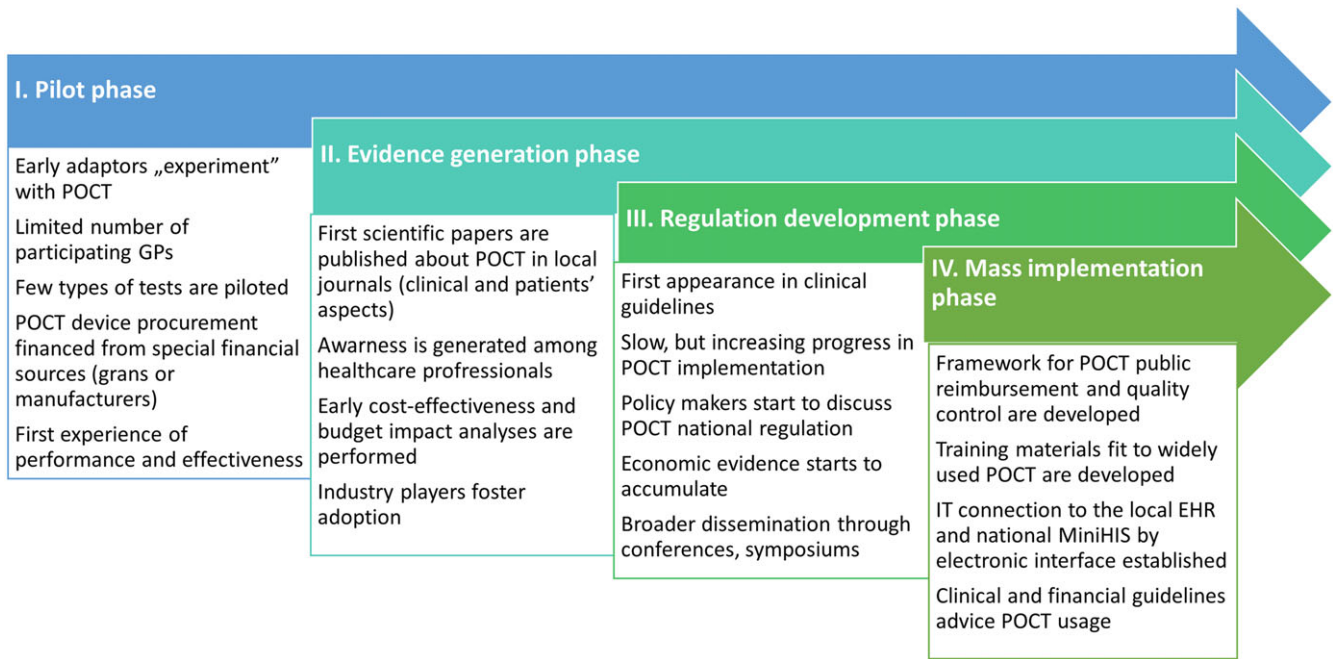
I. Pilot phase

Early adaptors „experiment" with POCT

Limited number of participating GPs

Few types of tests are piloted

POCT device procurement financed from special financial sources (grans or manufacturers)

First experience of performance and effectiveness

II. Evidence generation phase

First scientific papers are published about POCT in local journals (clinical and patients' aspects)

Awarness is generated among healthcare profressionals

Early cost-effectiveness and budget impact analyses are performed

Industry players foster adoption

III. Regulation development phase

First appearance in clinical guidelines

Slow, but increasing progress in POCT implementation

Policy makers start to discuss POCT national regulation

Economic evidence starts to accumulate

Broader dissemination through conferences, symposiums

IV. Mass implementation phase

Framework for POCT public reimbursement and quality control are developed

Training materials fit to widely used POCT are developed

IT connection to the local EHR and national MiniHIS by electronic interface established

Clinical and financial guidelines advice POCT usage